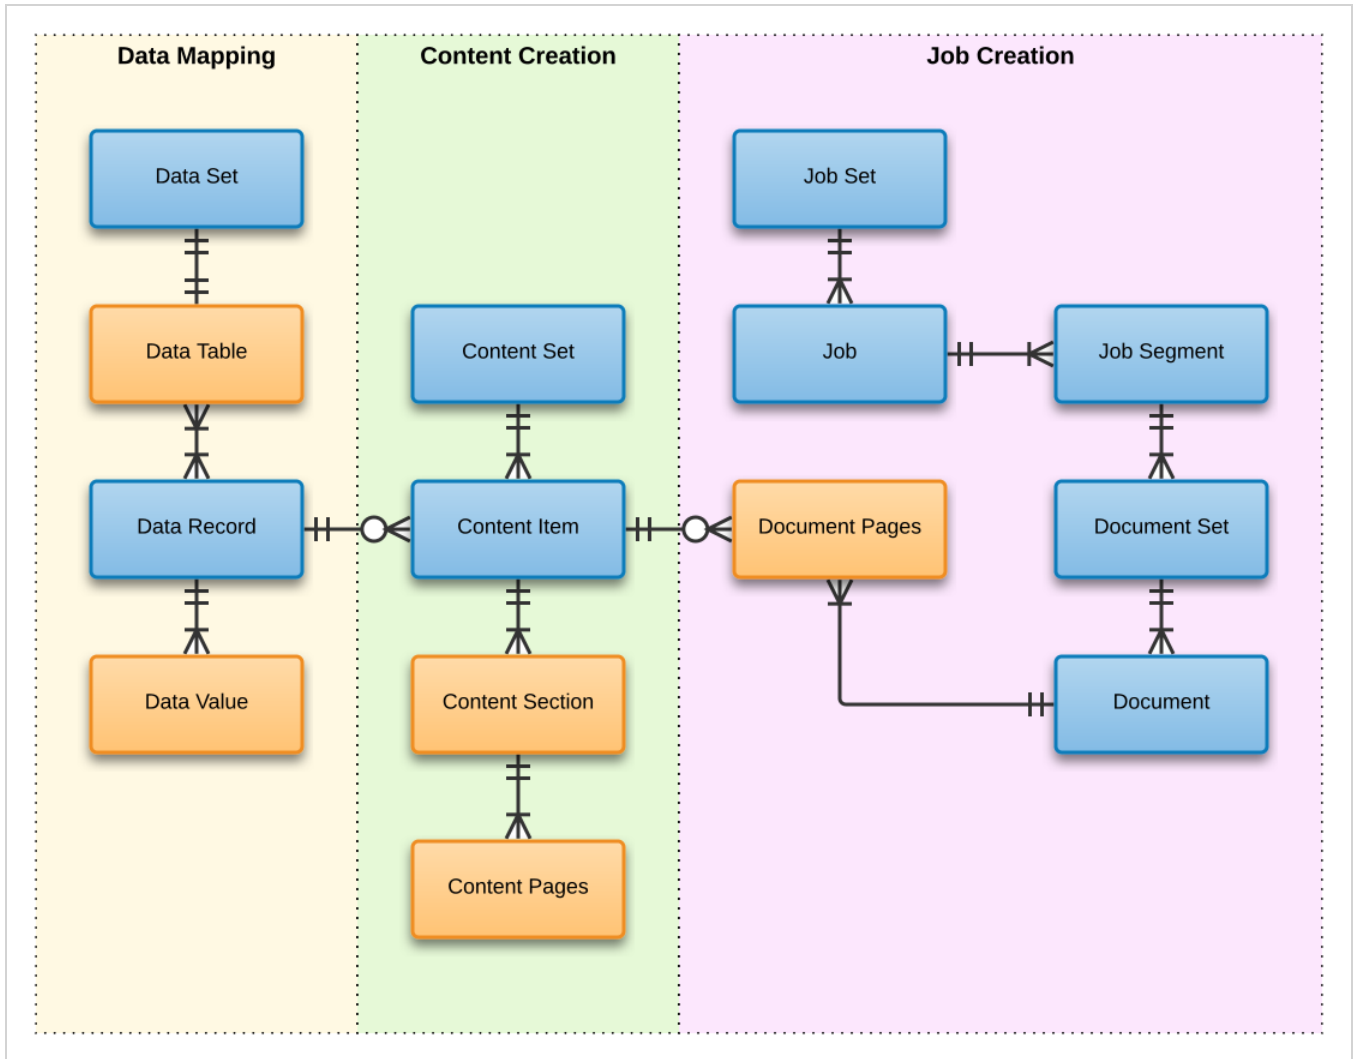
Data Mapping

Data Set

Data Table

Data Record

Data Value

Content Creation

Content Set

Content Item

Content Section

Content Pages

Job Creation

Job Set

Job

Job Segment

Document Pages

Document Set

Document